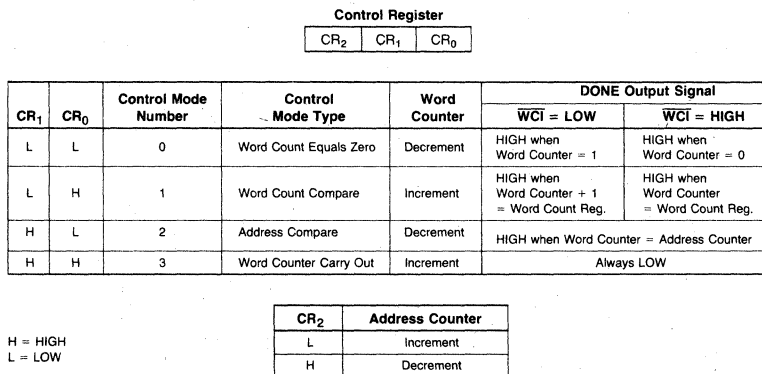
Control Register

| $CR_2$ | $CR_1$ | $CR_0$ |
|---|---|---|

| $CR_1$ | $CR_0$ | Control Mode Number | Control Mode Type | Word Counter | DONE Output Signal $\overline{WCI}$ = LOW | DONE Output Signal $\overline{WCI}$ = HIGH |
|---|---|---|---|---|---|---|
| L | L | 0 | Word Count Equals Zero | Decrement | HIGH when Word Counter = 1 | HIGH when Word Counter = 0 |
| L | H | 1 | Word Count Compare | Increment | HIGH when Word Counter + 1 = Word Count Reg. | HIGH when Word Counter = Word Count Reg. |
| H | L | 2 | Address Compare | Decrement | HIGH when Word Counter = Address Counter | HIGH when Word Counter = Address Counter |
| H | H | 3 | Word Counter Carry Out | Increment | Always LOW | Always LOW |

H = HIGH
L = LOW

| $CR_2$ | Address Counter |
|---|---|
| L | Increment |
| H | Decrement |